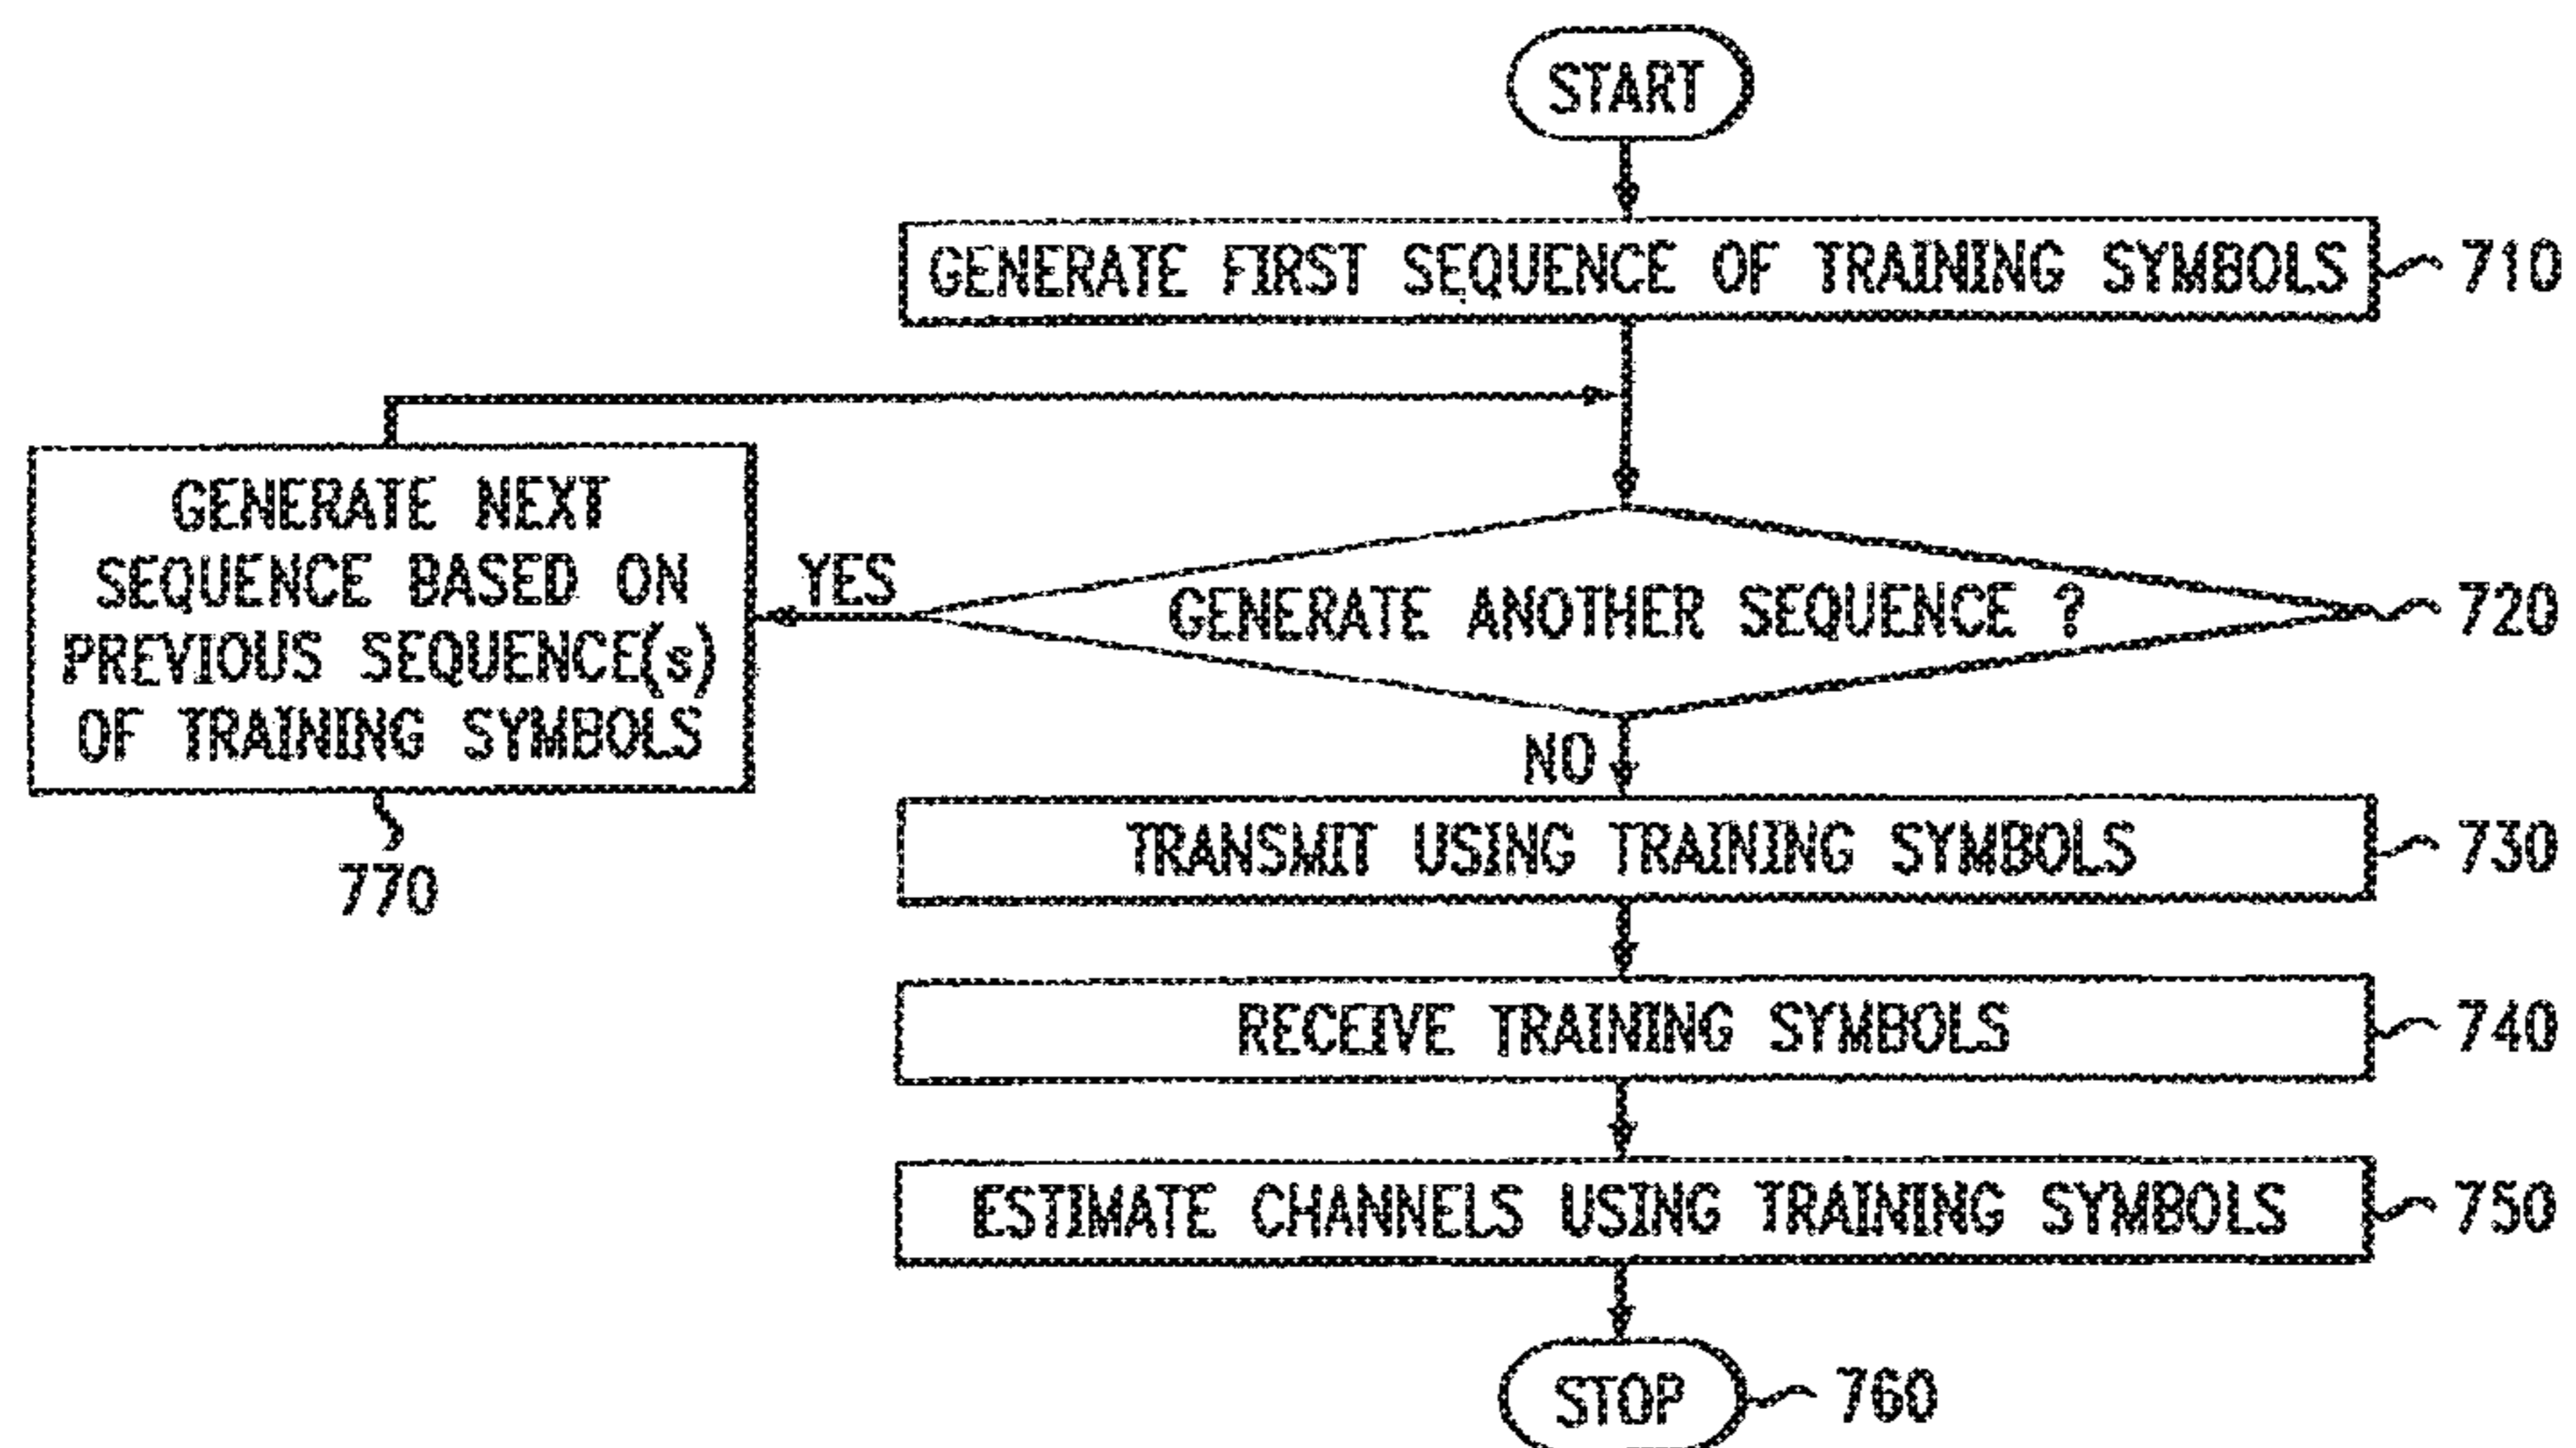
START

GENERATE FIRST SEQUENCE OF TRAINING SYMBOLS 710

GENERATE NEXT SEQUENCE BASED ON PREVIOUS SEQUENCE(s) OF TRAINING SYMBOLS

770

YES

GENERATE ANOTHER SEQUENCE ? 720

NO

TRANSMIT USING TRAINING SYMBOLS 730

RECEIVE TRAINING SYMBOLS 740

ESTIMATE CHANNELS USING TRAINING SYMBOLS 750

STOP 760